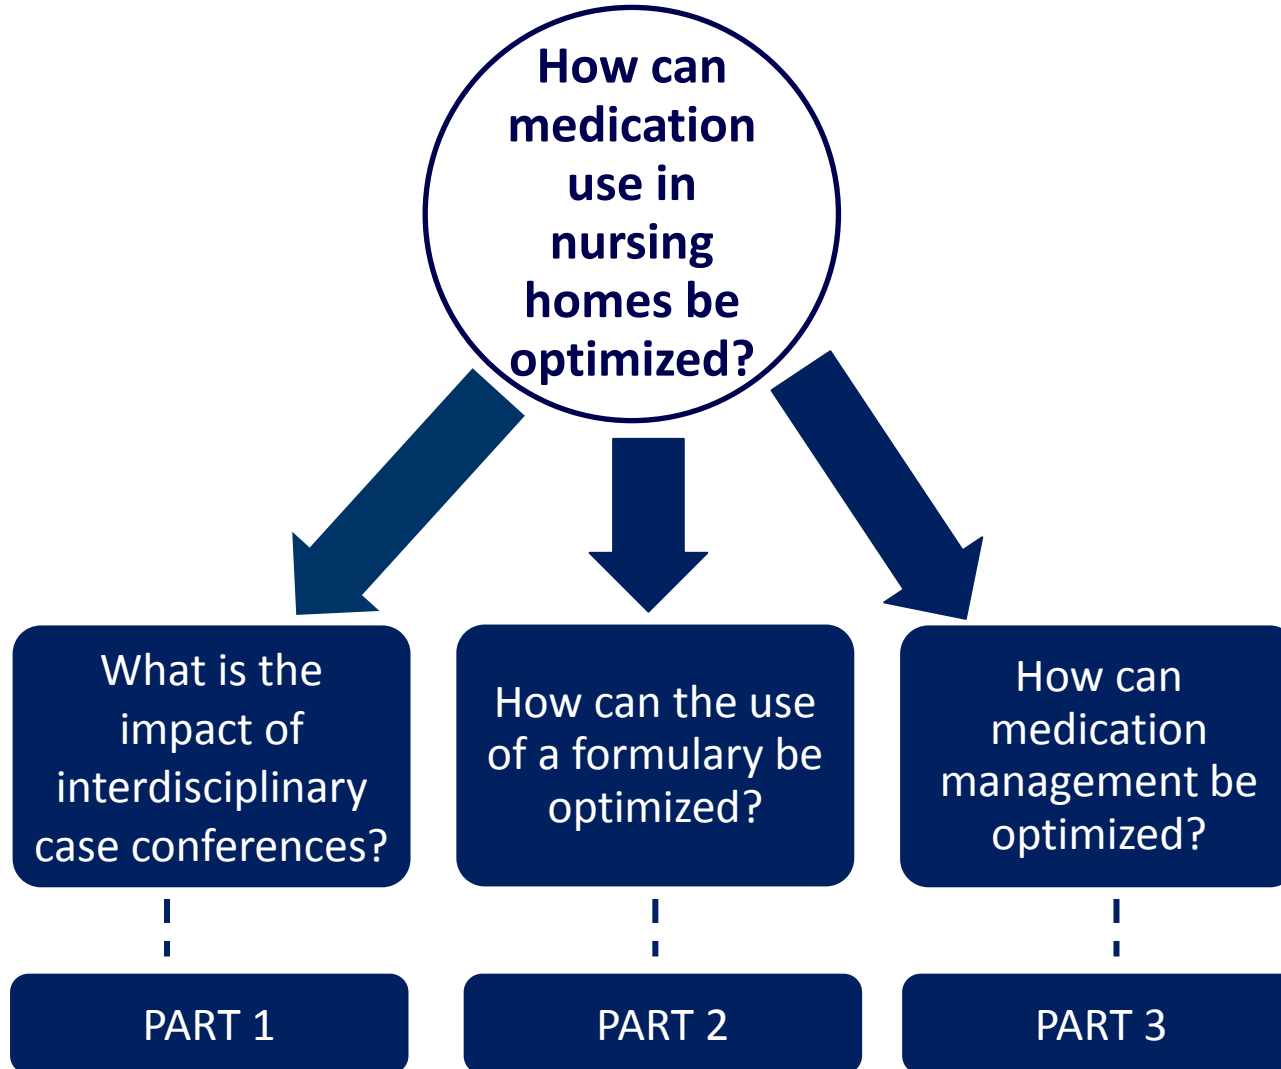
How can medication use in nursing homes be optimized?

What is the impact of interdisciplinary case conferences?

How can the use of a formulary be optimized?

How can medication management be optimized?

PART 1

PART 2

PART 3